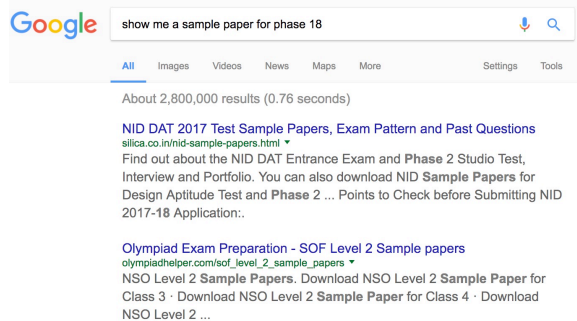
Google

show me a sample paper for phase 18

All Images Videos News Maps More Settings Tools

About 2,800,000 results (0.76 seconds)

NID DAT 2017 Test Sample Papers, Exam Pattern and Past Questions
silica.co.in/nid-sample-papers.html ▾
Find out about the NID DAT Entrance Exam and Phase 2 Studio Test, Interview and Portfolio. You can also download NID Sample Papers for Design Aptitude Test and Phase 2 ... Points to Check before Submitting NID 2017-18 Application:.

Olympiad Exam Preparation - SOF Level 2 Sample papers
olympiadhelper.com/sof_level_2_sample_papers ▾
NSO Level 2 Sample Papers. Download NSO Level 2 Sample Paper for Class 3 · Download NSO Level 2 Sample Paper for Class 4 · Download NSO Level 2 ...